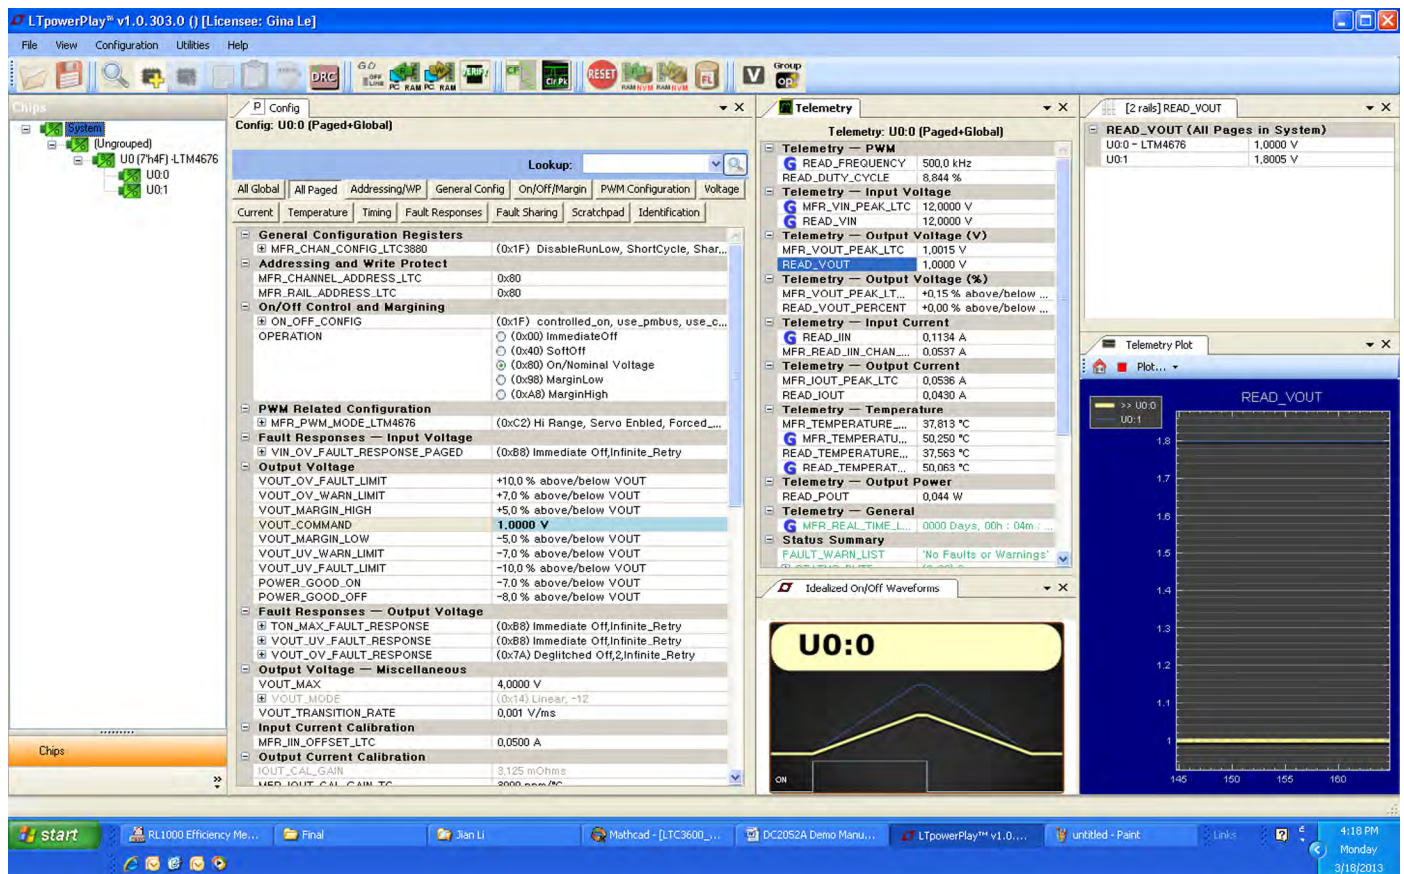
LTpowerPlay™ v1.0.303.0 () [Licensee: Gina Le]

File View Configuration Utilities Help

DRC GO OFF LINE PC RAM PC RAM VERIFY CF CF PK RESET RAM NVM RAM NVM FL V Group OP

Chips

System
(Ungrouped)
U0 (7'h4F) -LTM4676
U0:0
U0:1

Chips

Config

Config: U0:0 (Paged+Global)

Lookup:

All Global | All Paged | Addressing/WP | General Config | On/Off/Margin | PWM Configuration | Voltage
Current | Temperature | Timing | Fault Responses | Fault Sharing | Scratchpad | Identification

| | |
|---|---|
| General Configuration Registers | |
| MFR_CHAN_CONFIG_LTC3880 | (0x1F) DisableRunLow, ShortCycle, Shar... |
| Addressing and Write Protect | |
| MFR_CHANNEL_ADDRESS_LTC | 0x80 |
| MFR_RAIL_ADDRESS_LTC | 0x80 |
| On/Off Control and Margining | |
| ON_OFF_CONFIG | (0x1F) controlled_on, use_pmbus, use_c... |
| OPERATION | (0x00) ImmediateOff |
| | (0x40) SoftOff |
| | (0x80) On/Nominal Voltage |
| | (0x98) MarginLow |
| | (0xA8) MarginHigh |
| PWM Related Configuration | |
| MFR_PWM_MODE_LTM4676 | (0xC2) Hi Range, Servo Enbled, Forced... |
| Fault Responses — Input Voltage | |
| VIN_OV_FAULT_RESPONSE_PAGED | (0xB8) Immediate Off,Infinite_Retry |
| Output Voltage | |
| VOUT_OV_FAULT_LIMIT | +10,0 % above/below VOUT |
| VOUT_OV_WARN_LIMIT | +7,0 % above/below VOUT |
| VOUT_MARGIN_HIGH | +5,0 % above/below VOUT |
| VOUT_COMMAND | 1,0000 V |
| VOUT_MARGIN_LOW | -5,0 % above/below VOUT |
| VOUT_UV_WARN_LIMIT | -7,0 % above/below VOUT |
| VOUT_UV_FAULT_LIMIT | -10,0 % above/below VOUT |
| POWER_GOOD_ON | -7,0 % above/below VOUT |
| POWER_GOOD_OFF | -8,0 % above/below VOUT |
| Fault Responses — Output Voltage | |
| TON_MAX_FAULT_RESPONSE | (0xB8) Immediate Off,Infinite_Retry |
| VOUT_UV_FAULT_RESPONSE | (0xB8) Immediate Off,Infinite_Retry |
| VOUT_OV_FAULT_RESPONSE | (0x7A) Deglitched Off,2,Infinite_Retry |
| Output Voltage — Miscellaneous | |
| VOUT_MAX | 4,0000 V |
| VOUT_MODE | (0x14) Linear, -12 |
| VOUT_TRANSITION_RATE | 0,001 V/ms |
| Input Current Calibration | |
| MFR_IIN_OFFSET_LTC | 0,0500 A |
| Output Current Calibration | |
| IOUT_CAL_GAIN | 3,125 mOhms |
| MFR_IOUT_CAL_GAIN_TC | 3900 ppm/°C |

Telemetry

Telemetry: U0:0 (Paged+Global)

| | |
|---|---|
| Telemetry — PWM | |
| READ_FREQUENCY | 500,0 kHz |
| READ_DUTY_CYCLE | 8,844 % |
| Telemetry — Input Voltage | |
| MFR_VIN_PEAK_LTC | 12,0000 V |
| READ_VIN | 12,0000 V |
| Telemetry — Output Voltage (V) | |
| MFR_VOUT_PEAK_LTC | 1,0015 V |
| READ_VOUT | 1,0000 V |
| Telemetry — Output Voltage (%) | |
| MFR_VOUT_PEAK_LT... | +0,15 % above/below ... |
| READ_VOUT_PERCENT | +0,00 % above/below ... |
| Telemetry — Input Current | |
| READ_IIN | 0,1134 A |
| MFR_READ_IIN_CHAN_... | 0,0537 A |
| Telemetry — Output Current | |
| MFR_IOUT_PEAK_LTC | 0,0536 A |
| READ_IOUT | 0,0430 A |
| Telemetry — Temperature | |
| MFR_TEMPERATURE_... | 37,813 °C |
| MFR_TEMPERATU... | 50,250 °C |
| READ_TEMPERATURE_... | 37,563 °C |
| READ_TEMPERAT... | 50,063 °C |
| Telemetry — Output Power | |
| READ_POUT | 0,044 W |
| Telemetry — General | |
| MFR_REAL_TIME_L... | 0000 Days, 00h : 04m : |
| Status Summary | |
| FAULT_WARN_LIST | 'No Faults or Warnings' |

Idealized On/Off Waveforms

U0:0

ON

[2 rails] READ_VOUT

READ_VOUT (All Pages in System)

| | |
|---|---|
| U0:0 - LTM4676 | 1,0000 V |
| U0:1 | 1,8005 V |

Telemetry Plot

Plot...

READ_VOUT

>> U0:0
U0:1

1.8
1.7
1.6
1.5
1.4
1.3
1.2
1.1
1

145 150 155 160

start | RL1000 Efficiency Me... | Final | Jian Li | Mathcad - [LTC3600_... | DC2052A Demo Manu... | LTpowerPlay™ v1.0.... | untitled - Paint | Links | 4:18 PM Monday 3/18/2013